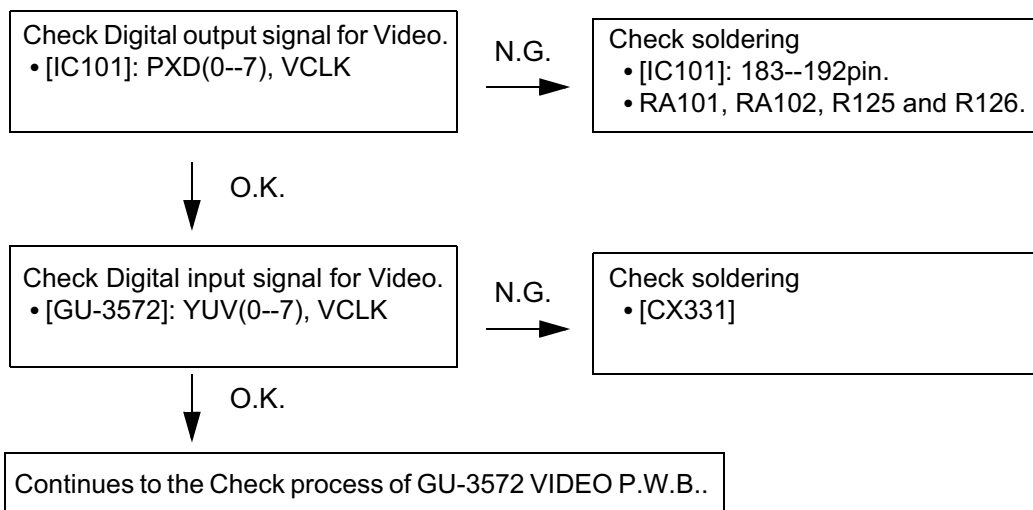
Check Digital output signal for Video.
• [IC101]: PXD(0--7), VCLK

N.G.

Check soldering
• [IC101]: 183--192pin.
• RA101, RA102, R125 and R126.

O.K.

Check Digital input signal for Video.
• [GU-3572]: YUV(0--7), VCLK

N.G.

Check soldering
• [CX331]

O.K.

Continues to the Check process of GU-3572 VIDEO P.W.B..